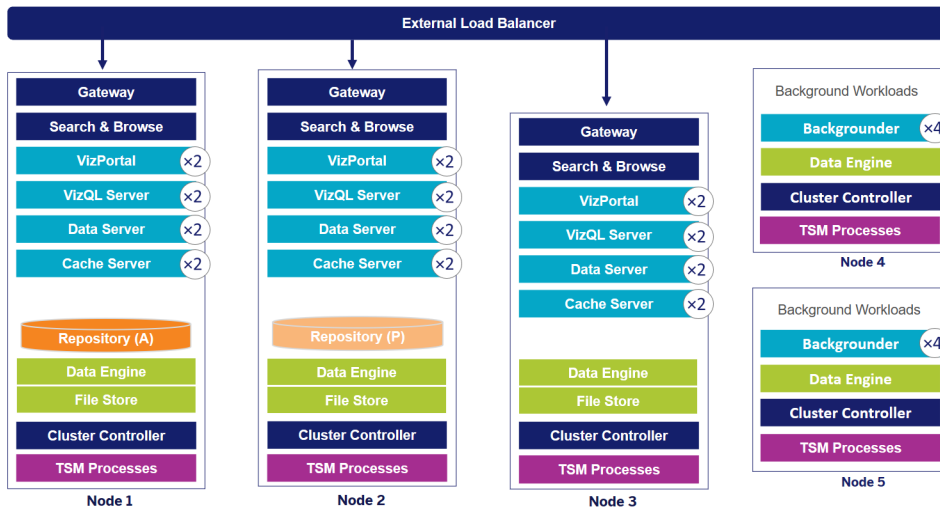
External Load Balancer

Gateway
Search & Browse
VizPortal ×2
VizQL Server ×2
Data Server ×2
Cache Server ×2
Repository (A)
Data Engine
File Store
Cluster Controller
TSM Processes
Node 1

Gateway
Search & Browse
VizPortal ×2
VizQL Server ×2
Data Server ×2
Cache Server ×2
Repository (P)
Data Engine
File Store
Cluster Controller
TSM Processes
Node 2

Gateway
Search & Browse
VizPortal ×2
VizQL Server ×2
Data Server ×2
Cache Server ×2
Data Engine
File Store
Cluster Controller
TSM Processes
Node 3

Background Workloads
Backgrounder ×4
Data Engine
Cluster Controller
TSM Processes
Node 4

Background Workloads
Backgrounder ×4
Data Engine
Cluster Controller
TSM Processes
Node 5